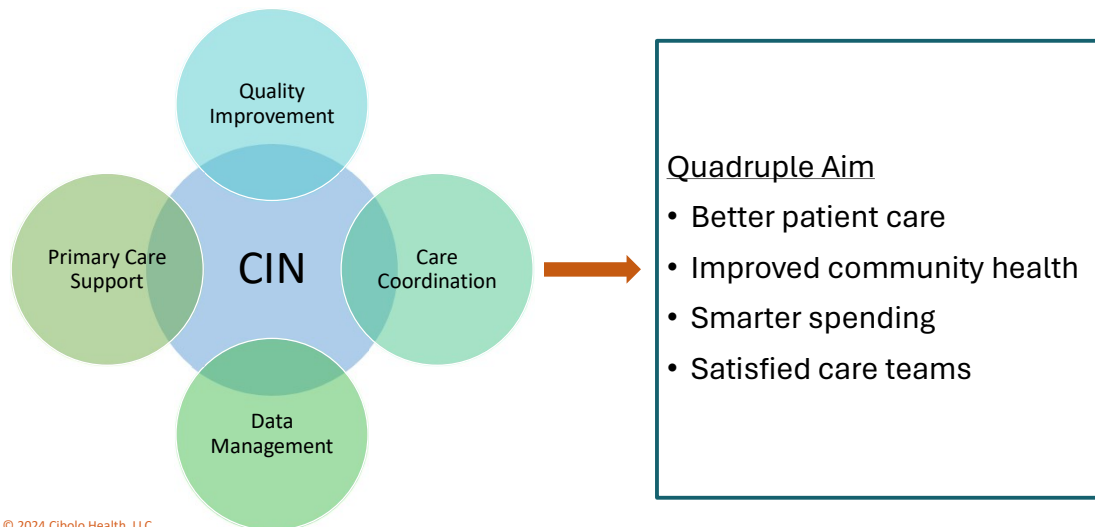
Quality Improvement

Primary Care Support

CIN

Care Coordination

Data Management

Quadruple Aim

- Better patient care
- Improved community health
- Smarter spending
- Satisfied care teams

© 2024 Cibolo Health, LLC